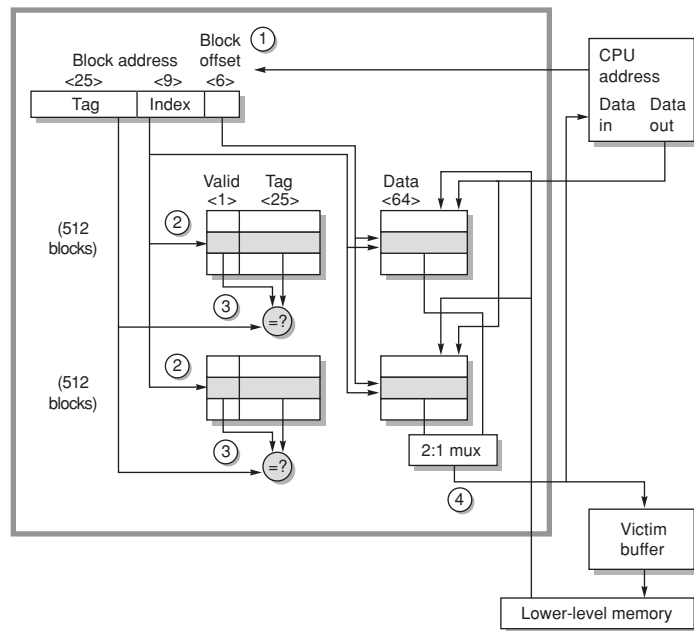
Block address
<25> <9>
Tag Index

Block offset
<6>

①

CPU address
Data in
Data out

Valid
<1>
Tag
<25>

Data
<64>

(512 blocks)

②

③

=?

(512 blocks)

②

③

=?

2:1 mux

④

Victim buffer

Lower-level memory